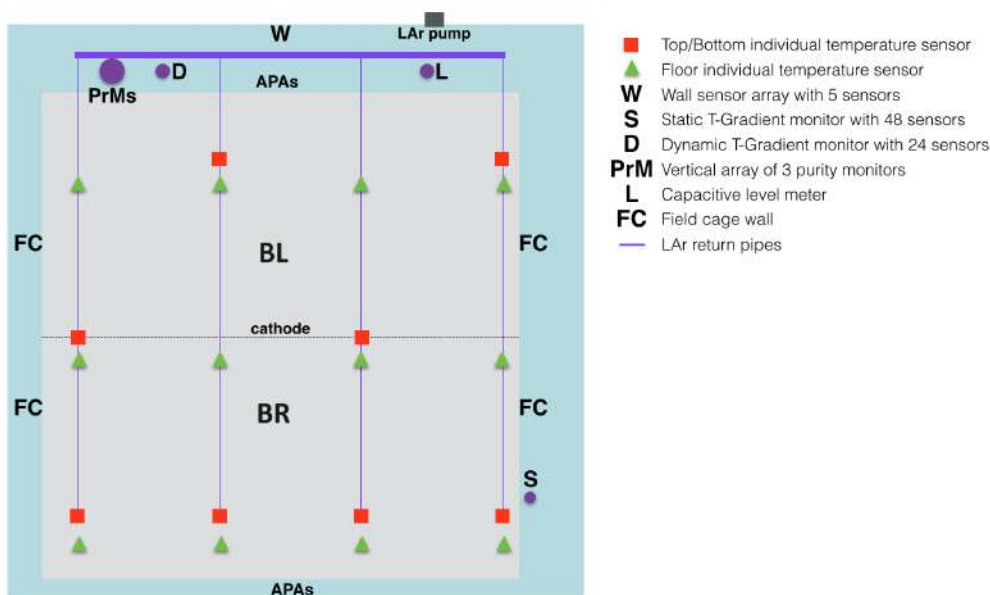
W
LAr pump
D
L
PrMs
APAs
FC
BL
FC
cathode
FC
BR
FC
S
APAs

Top/Bottom individual temperature sensor
Floor individual temperature sensor
W Wall sensor array with 5 sensors
S Static T-Gradient monitor with 48 sensors
D Dynamic T-Gradient monitor with 24 sensors
PrM Vertical array of 3 purity monitors
L Capacitive level meter
FC Field cage wall
LAr return pipes